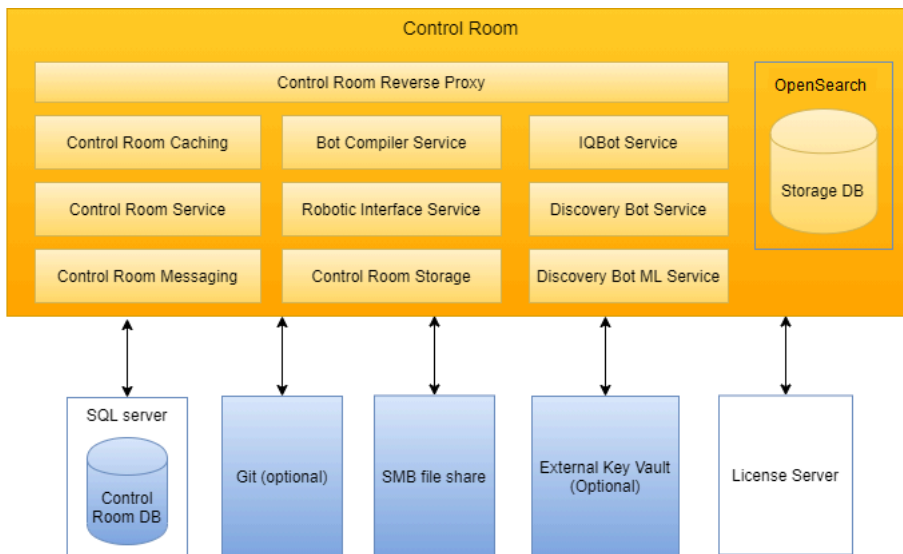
Control Room

Control Room Reverse Proxy

OpenSearch

Storage DB

Control Room Caching

Bot Compiler Service

IQBot Service

Control Room Service

Robotic Interface Service

Discovery Bot Service

Control Room Messaging

Control Room Storage

Discovery Bot ML Service

SQL server

Control Room DB

Git (optional)

SMB file share

External Key Vault (Optional)

License Server